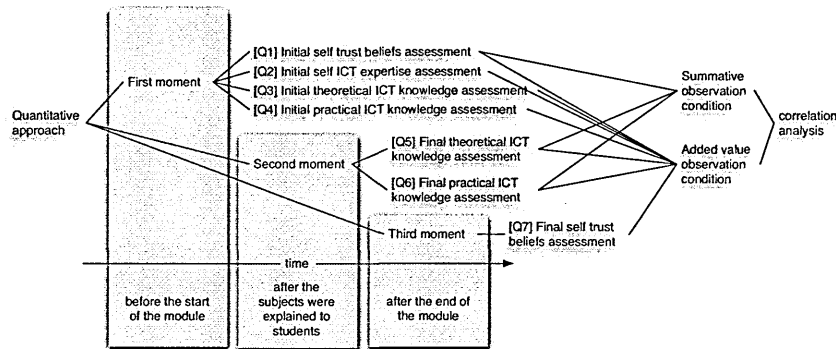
Quantitative approach

First moment

[Q1] Initial self trust beliefs assessment
[Q2] Initial self ICT expertise assessment
[Q3] Initial theoretical ICT knowledge assessment
[Q4] Initial practical ICT knowledge assessment

Second moment

[Q5] Final theoretical ICT knowledge assessment
[Q6] Final practical ICT knowledge assessment

Third moment

[Q7] Final self trust beliefs assessment

Summative observation condition

Added value observation condition

correlation analysis

time

before the start of the module

after the subjects were explained to students

after the end of the module